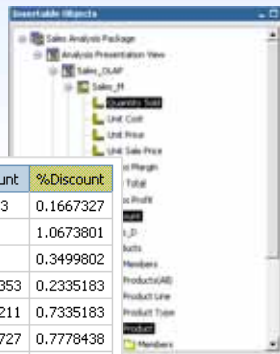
Insertable Objects

Sales Analysis Package
Analysis Presentation View
Sales_OLAP
Sales_M
Quantity Sold
Unit Cost
Unit Price
Unit Sale Price
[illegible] Margin
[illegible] Total
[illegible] Profit
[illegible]
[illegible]_D
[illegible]cts
Members
Products(All)
Product Line
Product Type
Product
Members

| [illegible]ount | %Discount |
|---|---|
| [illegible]3 | 0.1667327 |
| | 1.0673801 |
| | 0.3499802 |
| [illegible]353 | 0.2335183 |
| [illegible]211 | 0.7335183 |
| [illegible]727 | 0.7778438 |